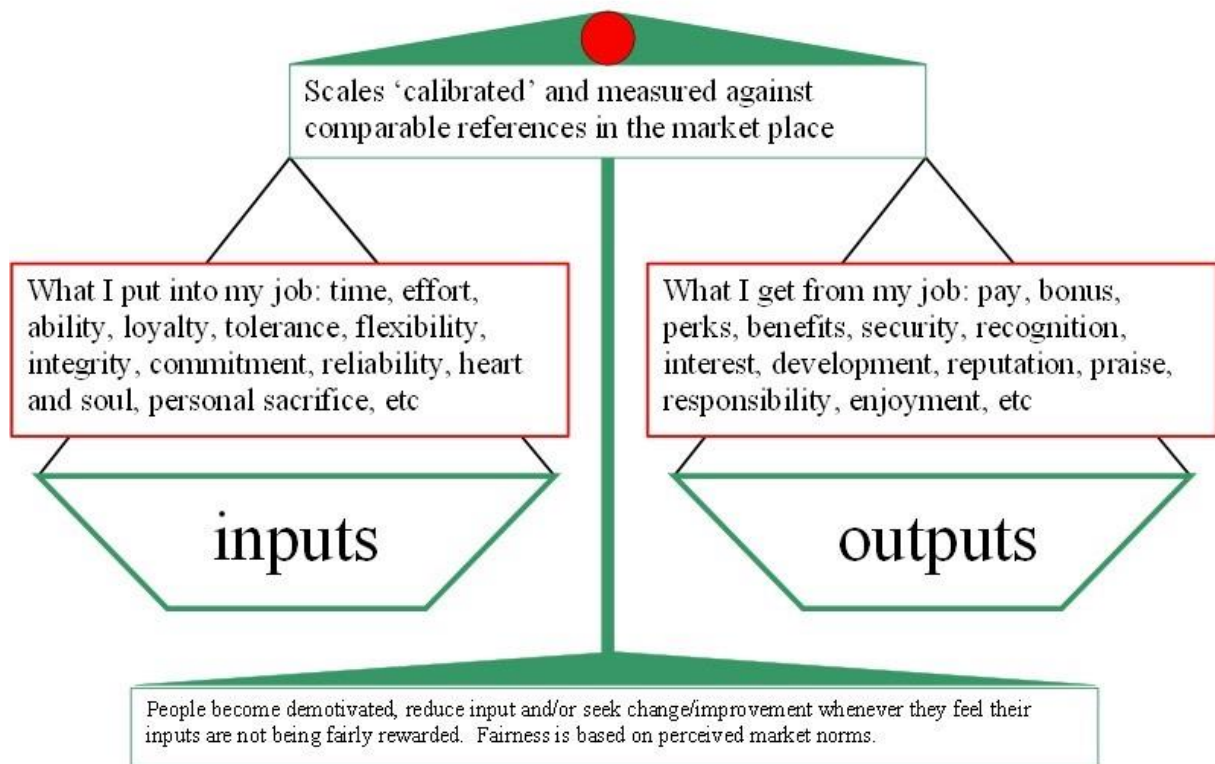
Scales 'calibrated' and measured against comparable references in the market place

What I put into my job: time, effort, ability, loyalty, tolerance, flexibility, integrity, commitment, reliability, heart and soul, personal sacrifice, etc

What I get from my job: pay, bonus, perks, benefits, security, recognition, interest, development, reputation, praise, responsibility, enjoyment, etc

inputs

outputs

People become demotivated, reduce input and/or seek change/improvement whenever they feel their inputs are not being fairly rewarded. Fairness is based on perceived market norms.